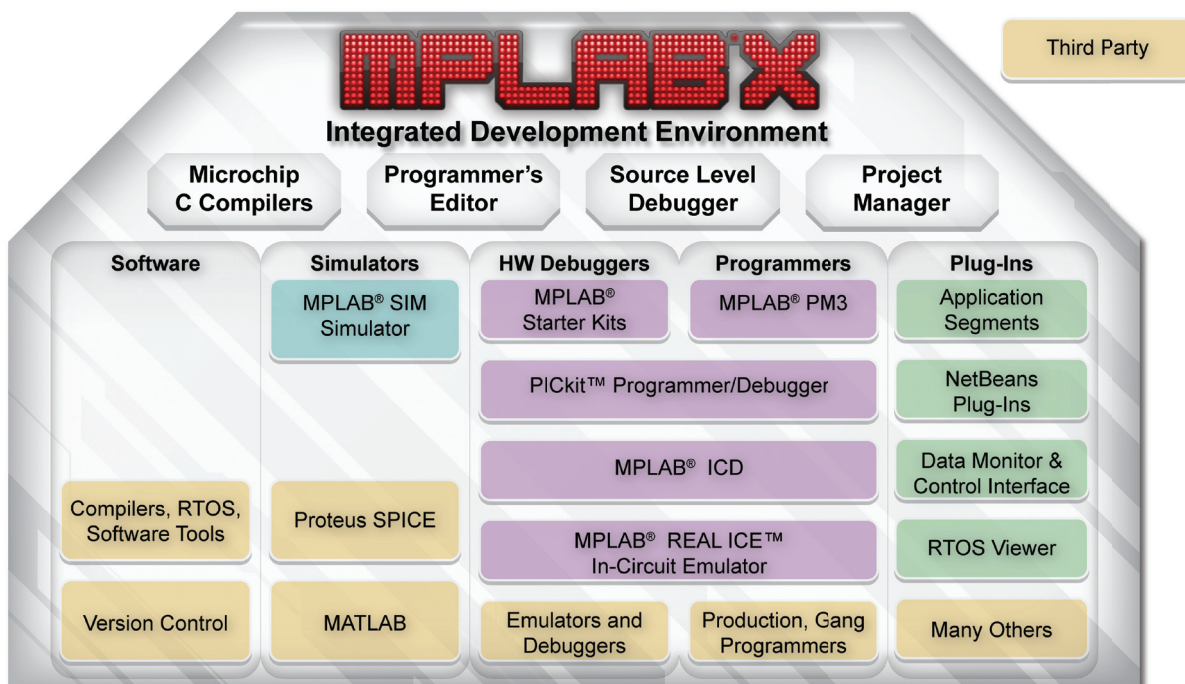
MPLAB® X

Integrated Development Environment

Third Party

Microchip C Compilers

Programmer's Editor

Source Level Debugger

Project Manager

Software

Compilers, RTOS, Software Tools

Version Control

Simulators

MPLAB® SIM Simulator

Proteus SPICE

MATLAB

HW Debuggers

MPLAB® Starter Kits

Programmers

MPLAB® PM3

PICkit™ Programmer/Debugger

MPLAB® ICD

MPLAB® REAL ICE™ In-Circuit Emulator

Emulators and Debuggers

Production, Gang Programmers

Plug-Ins

Application Segments

NetBeans Plug-Ins

Data Monitor & Control Interface

RTOS Viewer

Many Others